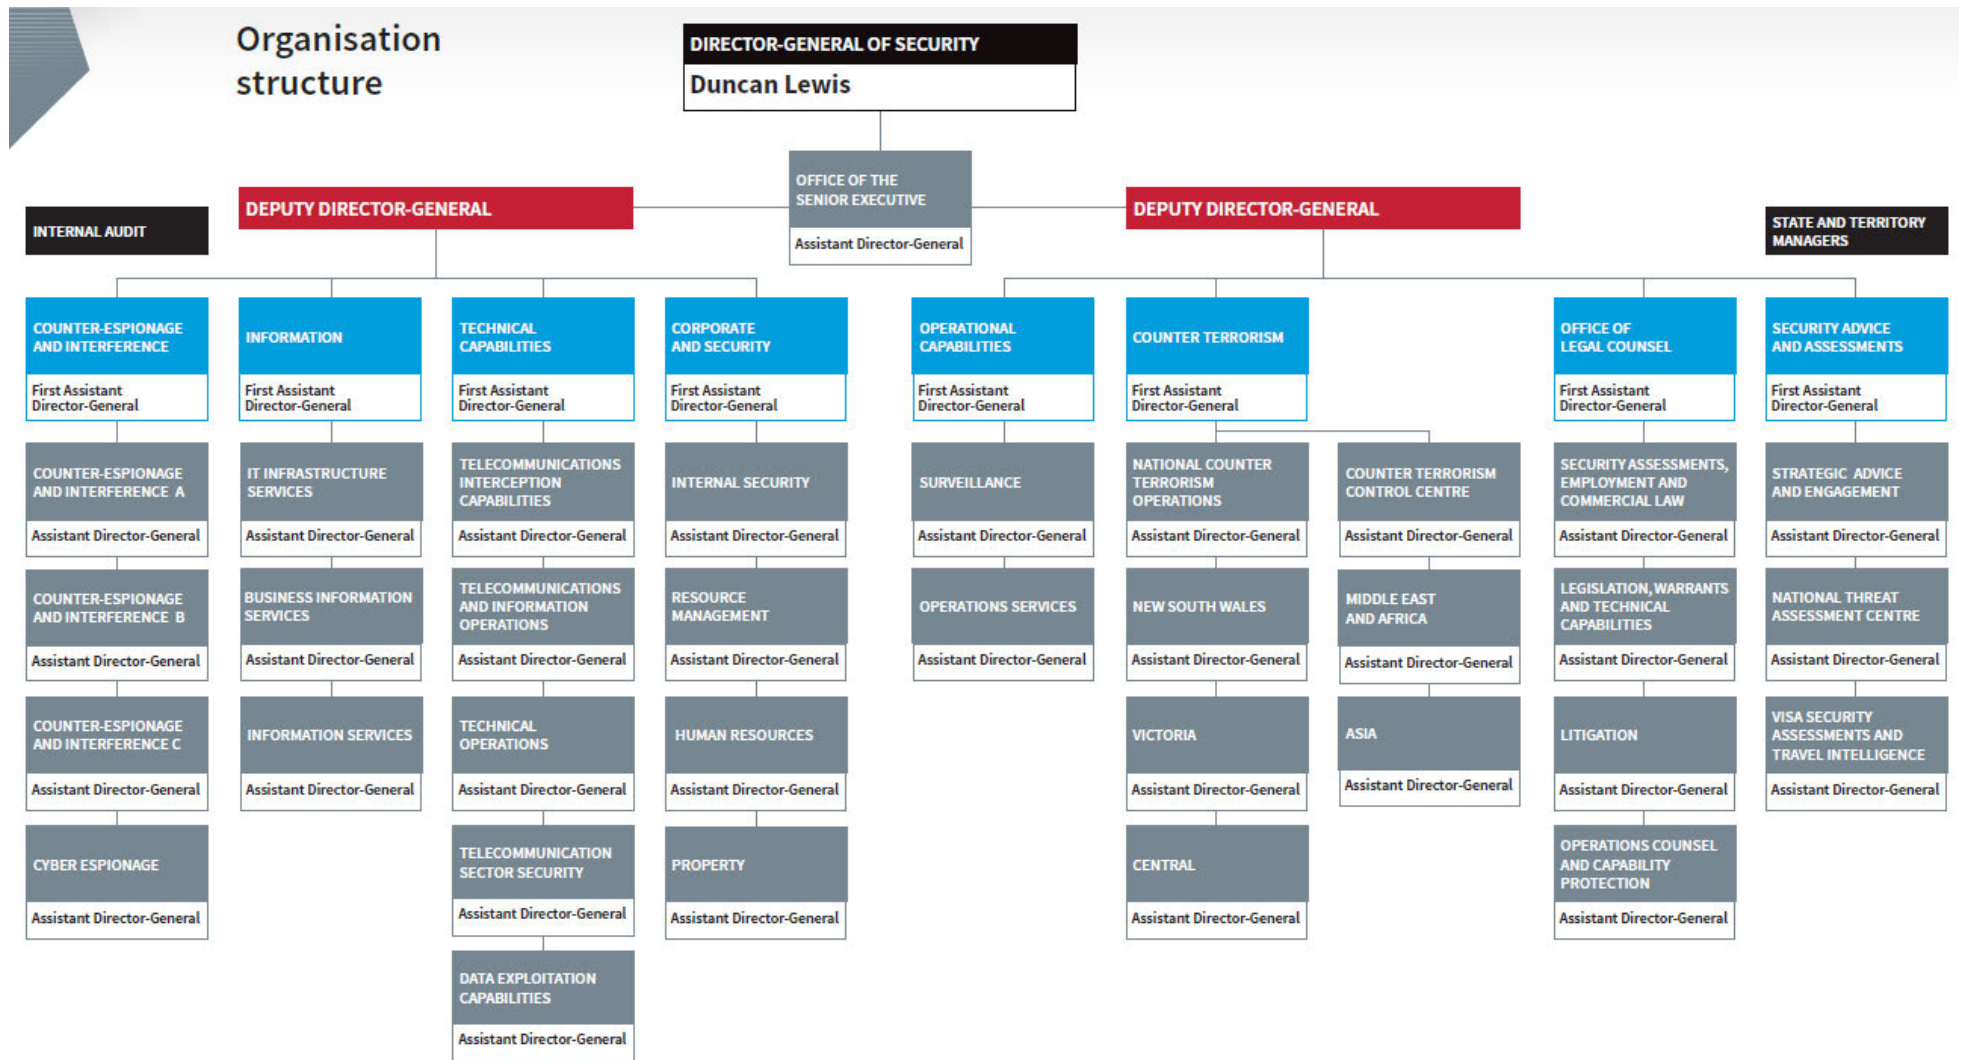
Organisation structure

DIRECTOR-GENERAL OF SECURITY
Duncan Lewis

OFFICE OF THE SENIOR EXECUTIVE
Assistant Director-General

INTERNAL AUDIT

DEPUTY DIRECTOR-GENERAL

DEPUTY DIRECTOR-GENERAL

STATE AND TERRITORY MANAGERS

COUNTER-ESPIONAGE AND INTERFERENCE
First Assistant Director-General

COUNTER-ESPIONAGE AND INTERFERENCE A
Assistant Director-General

COUNTER-ESPIONAGE AND INTERFERENCE B
Assistant Director-General

COUNTER-ESPIONAGE AND INTERFERENCE C
Assistant Director-General

CYBER ESPIONAGE
Assistant Director-General

INFORMATION
First Assistant Director-General

IT INFRASTRUCTURE SERVICES
Assistant Director-General

BUSINESS INFORMATION SERVICES
Assistant Director-General

INFORMATION SERVICES
Assistant Director-General

TECHNICAL CAPABILITIES
First Assistant Director-General

TELECOMMUNICATIONS INTERCEPTION CAPABILITIES
Assistant Director-General

TELECOMMUNICATIONS AND INFORMATION OPERATIONS
Assistant Director-General

TECHNICAL OPERATIONS
Assistant Director-General

TELECOMMUNICATION SECTOR SECURITY
Assistant Director-General

DATA EXPLOITATION CAPABILITIES
Assistant Director-General

CORPORATE AND SECURITY
First Assistant Director-General

INTERNAL SECURITY
Assistant Director-General

RESOURCE MANAGEMENT
Assistant Director-General

HUMAN RESOURCES
Assistant Director-General

PROPERTY
Assistant Director-General

OPERATIONAL CAPABILITIES
First Assistant Director-General

SURVEILLANCE
Assistant Director-General

OPERATIONS SERVICES
Assistant Director-General

COUNTER TERRORISM
First Assistant Director-General

NATIONAL COUNTER TERRORISM OPERATIONS
Assistant Director-General

NEW SOUTH WALES
Assistant Director-General

VICTORIA
Assistant Director-General

CENTRAL
Assistant Director-General

COUNTER TERRORISM CONTROL CENTRE
Assistant Director-General

MIDDLE EAST AND AFRICA
Assistant Director-General

ASIA
Assistant Director-General

OFFICE OF LEGAL COUNSEL
First Assistant Director-General

SECURITY ASSESSMENTS, EMPLOYMENT AND COMMERCIAL LAW
Assistant Director-General

LEGISLATION, WARRANTS AND TECHNICAL CAPABILITIES
Assistant Director-General

LITIGATION
Assistant Director-General

OPERATIONS COUNSEL AND CAPABILITY PROTECTION
Assistant Director-General

SECURITY ADVICE AND ASSESSMENTS
First Assistant Director-General

STRATEGIC ADVICE AND ENGAGEMENT
Assistant Director-General

NATIONAL THREAT ASSESSMENT CENTRE
Assistant Director-General

VISA SECURITY ASSESSMENTS AND TRAVEL INTELLIGENCE
Assistant Director-General